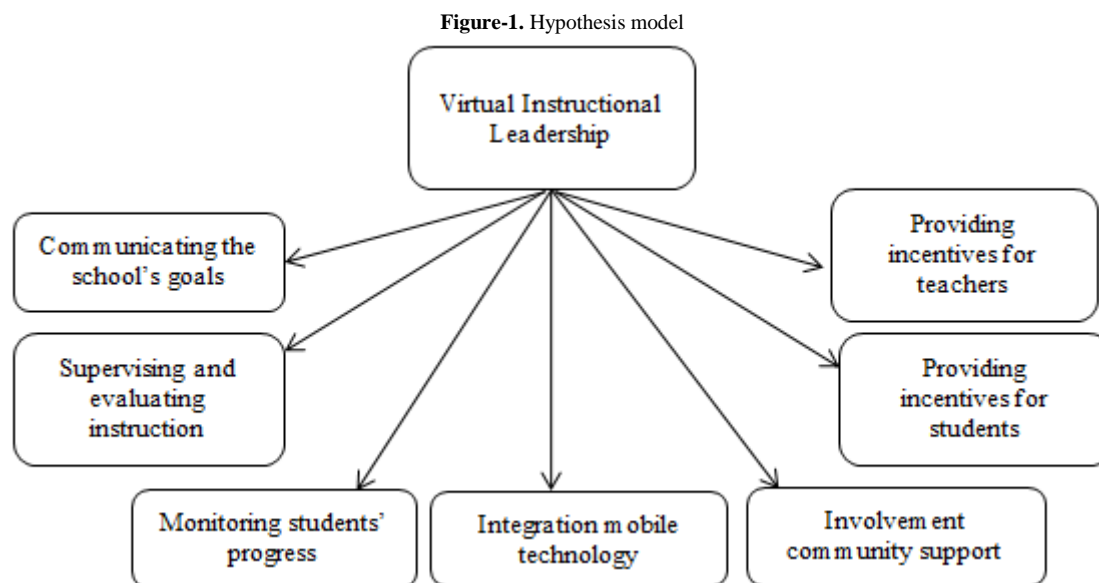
**Figure-1.** Hypothesis model

Virtual Instructional Leadership

Communicating the school's goals

Supervising and evaluating instruction

Monitoring students' progress

Integration mobile technology

Involvement community support

Providing incentives for teachers

Providing incentives for students